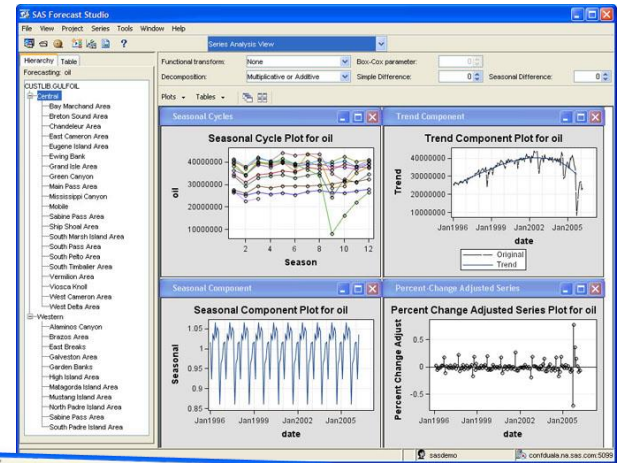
SAS Forecast Studio

File View Project Series Tools Window Help

Series Analysis View

Hierarchy Table

Forecasting: oil

CUSTLIB.GULFOIL

Central

Bay Marchand Area
Breton Sound Area
Chandeleur Area
East Cameron Area
Eugene Island Area
Ewing Bank
Grand Isle Area
Green Canyon
Main Pass Area
Mississippi Canyon
Mobile
Sabine Pass Area
Ship Shoal Area
South Marsh Island Area
South Pass Area
South Pelto Area
South Timbalier Area
Vermilion Area
Viosca Knoll
West Cameron Area
West Delta Area

Western

Alaminos Canyon
Brazos Area
East Breaks
Galveston Area
Garden Banks
High Island Area
Matagorda Island Area
Mustang Island Area
North Padre Island Area
Sabine Pass Area
South Padre Island Area

Functional transform: None

Box-Cox parameter: 0

Decomposition: Multiplicative or Additive

Simple Difference: 0

Seasonal Difference: 0

Plots Tables

Seasonal Cycles

Seasonal Cycle Plot for oil

40000000
30000000
20000000
10000000

oil

2 4 6 8 10 12

Season

Trend Component

Trend Component Plot for oil

40000000
30000000
20000000
10000000

Trend

Jan1996 Jan1999 Jan2002 Jan2005

date

Original
Trend

Seasonal Component

Seasonal Component Plot for oil

1.05
1
0.95
0.9
0.85

Seasonal

Jan1996 Jan1999 Jan2002 Jan2005

date

Percent-Change Adjusted Series

Percent Change Adjusted Series Plot for oil

0.5
0
-0.5

Percent Change Adjust

Jan1996 Jan1999 Jan2002 Jan2005

date

sasdemo

confduala.na.sas.com:5099